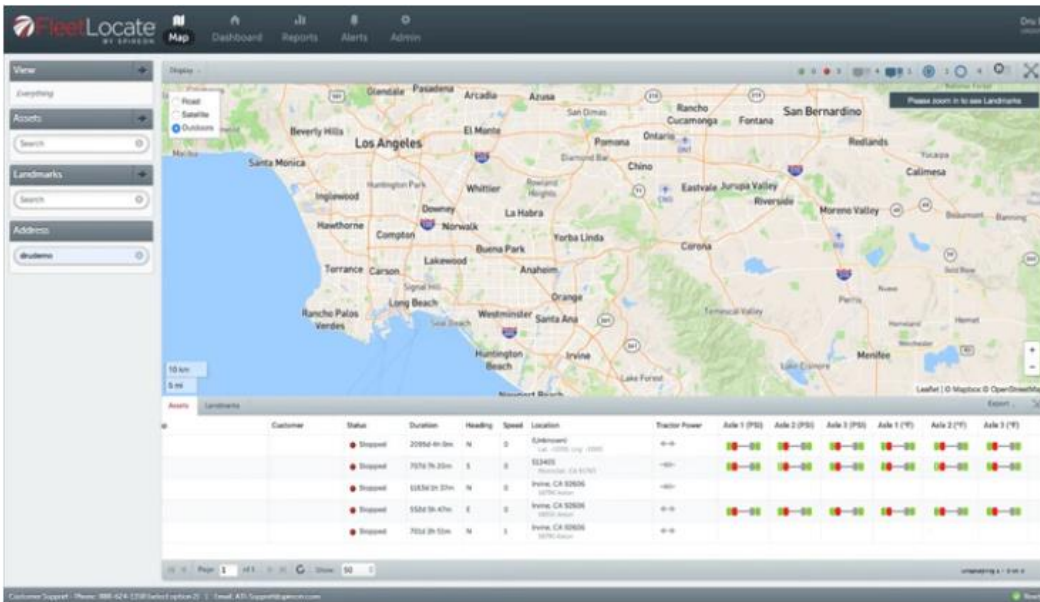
FleetLocate BY SPIREON

Map Dashboard Reports Alerts Admin

View
Everything

Assets
Search

Landmarks
Search

Address
drudemo

Display

Please zoom in to see Landmarks

Road
Satellite
Outdoors

Glendale Pasadena Arcadia Azusa San Dimas Rancho Cucamonga Fontana San Bernardino
Beverly Hills Los Angeles El Monte Ontario Pomona Redlands
Santa Monica Diamond Bar Chino Yucaipa
Huntington Park Whittier Eastvale Jurupa Valley Calimesa
Inglewood Riverside
Downey La Habra Moreno Valley Beaumont Banning
Hawthorne Compton Norwalk Yorba Linda Corona
Buena Park
Lakewood
Torrance Carson Anaheim
Signal Hill
Long Beach Orange
Rancho Palos Verdes Seal Beach Westminster Santa Ana Perris
Huntington Beach Irvine Menifee
Lake Forest
Newport Beach

10 km
5 mi

Leaflet | © Mapbox © OpenStreetMap

Assets Landmarks

Export

| | Customer | Status | Duration | Heading | Speed | Location | Tractor Power | Axle 1 (PSI) | Axle 2 (PSI) | Axle 3 (PSI) | Axle 1 (°F) | Axle 2 (°F) | Axle 3 (°F) |
|---|---|---|---|---|---|---|---|---|---|---|---|---|---|
| | | Stopped | 2095d 4h 0m | N | 0 | (Unknown) | | | | | | | |
| | | Stopped | 707d 7h 20m | S | 0 | 51405 | | | | | | | |
| | | Stopped | 1183d 1h 37m | N | 0 | Irvine, CA 92606 | | | | | | | |
| | | Stopped | 552d 5h 47m | E | 0 | Irvine, CA 92606 | | | | | | | |
| | | Stopped | 701d 3h 51m | N | 1 | Irvine, CA 92606 | | | | | | | |

Page 1 of 1 Show 50

Customer Support - Phone: 888-624-1358 (select option 2) | Email: ATI-Support@spireon.com